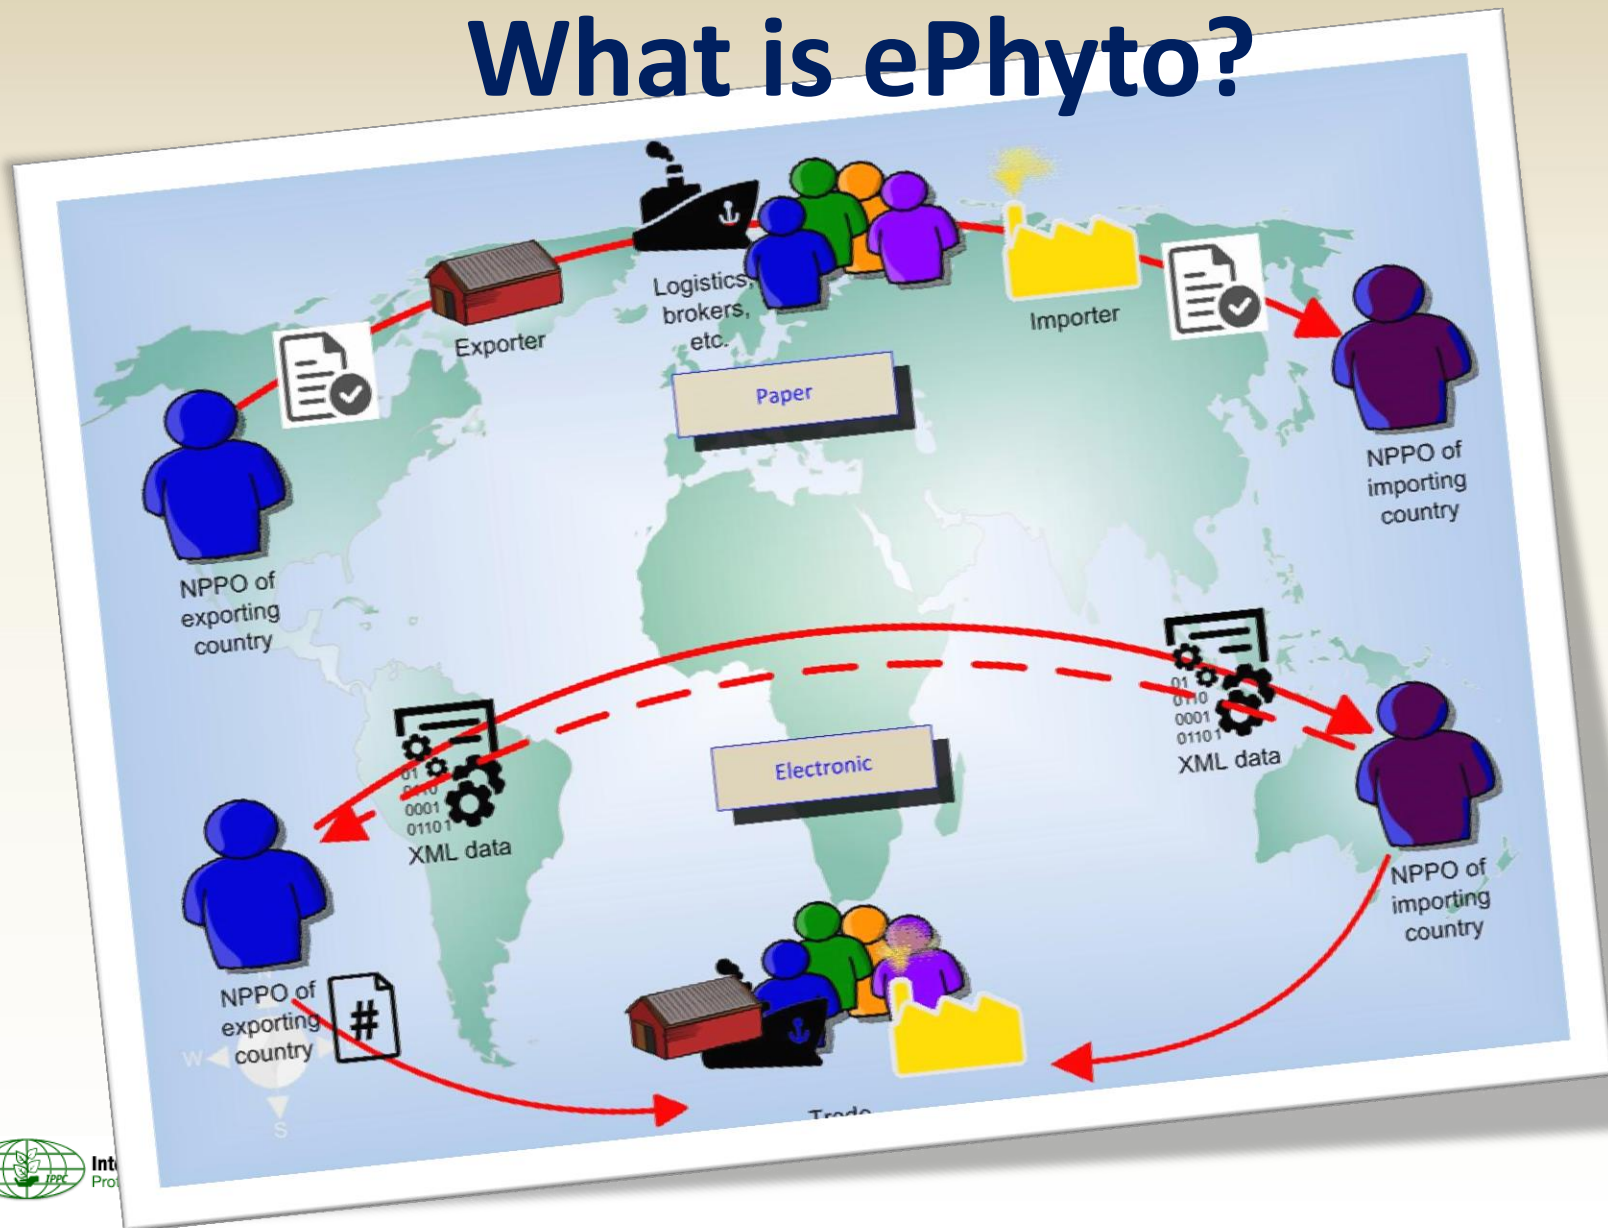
What is ePhyto?

Exporter

Logistics, brokers, etc.

Importer

NPPO of exporting country

NPPO of importing country

Paper

Electronic

XML data

01
0110
0001
01101

XML data

01
0110
0001
01101

NPPO of exporting country

NPPO of importing country

#

W

S

Trade

IPPC

Int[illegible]
Pro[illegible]